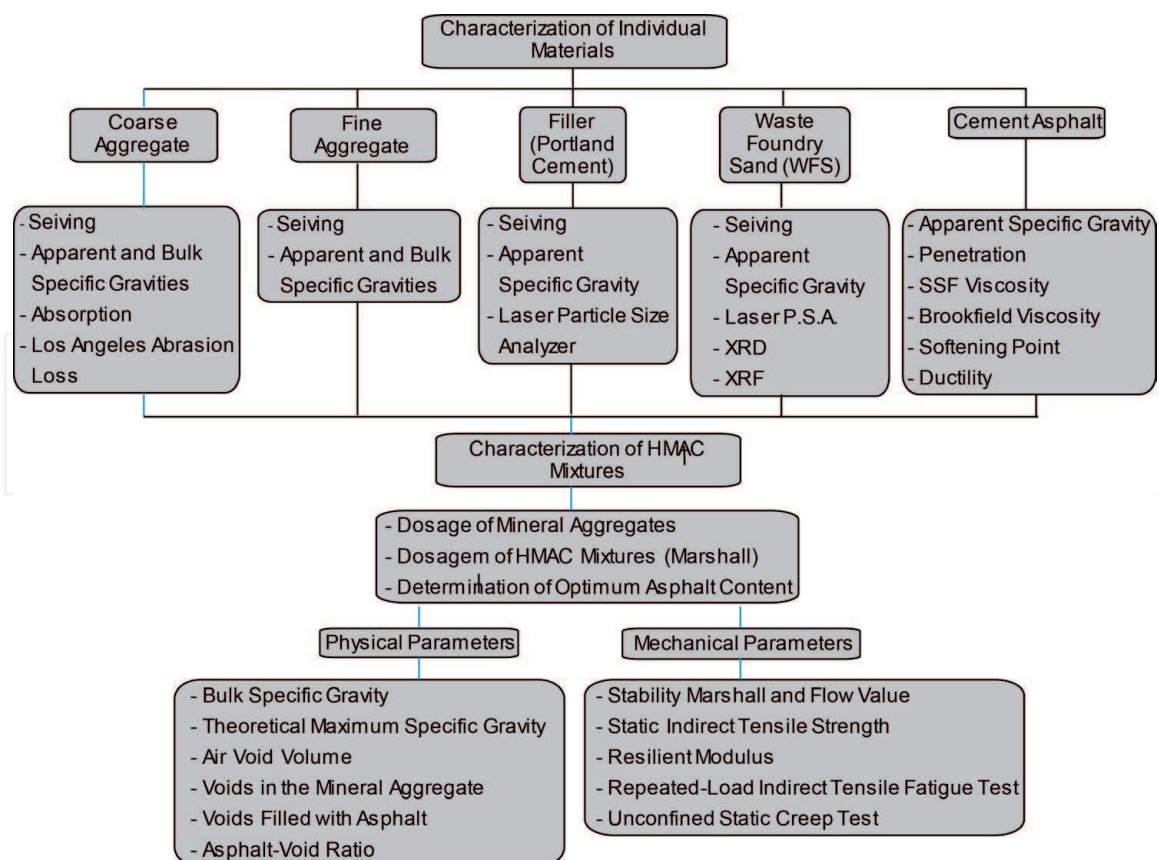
Characterization of Individual Materials

Coarse Aggregate

Fine Aggregate

Filler (Portland Cement)

Waste Foundry Sand (WFS)

Cement Asphalt

- Seiving
- Apparent and Bulk Specific Gravities
- Absorption
- Los Angeles Abrasion Loss

- Seiving
- Apparent and Bulk Specific Gravities

- Seiving
- Apparent Specific Gravity
- Laser Particle Size Analyzer

- Seiving
- Apparent Specific Gravity
- Laser P.S.A.
- XRD
- XRF

- Apparent Specific Gravity
- Penetration
- SSF Viscosity
- Brookfield Viscosity
- Softening Point
- Ductility

Characterization of HMAC Mixtures

- Dosage of Mineral Aggregates
- Dosagem of HMAC Mixtures (Marshall)
- Determination of Optimum Asphalt Content

Physical Parameters

Mechanical Parameters

- Bulk Specific Gravity
- Theoretical Maximum Specific Gravity
- Air Void Volume
- Voids in the Mineral Aggregate
- Voids Filled with Asphalt
- Asphalt-Void Ratio

- Stability Marshall and Flow Value
- Static Indirect Tensile Strength
- Resilient Modulus
- Repeated-Load Indirect Tensile Fatigue Test
- Unconfined Static Creep Test